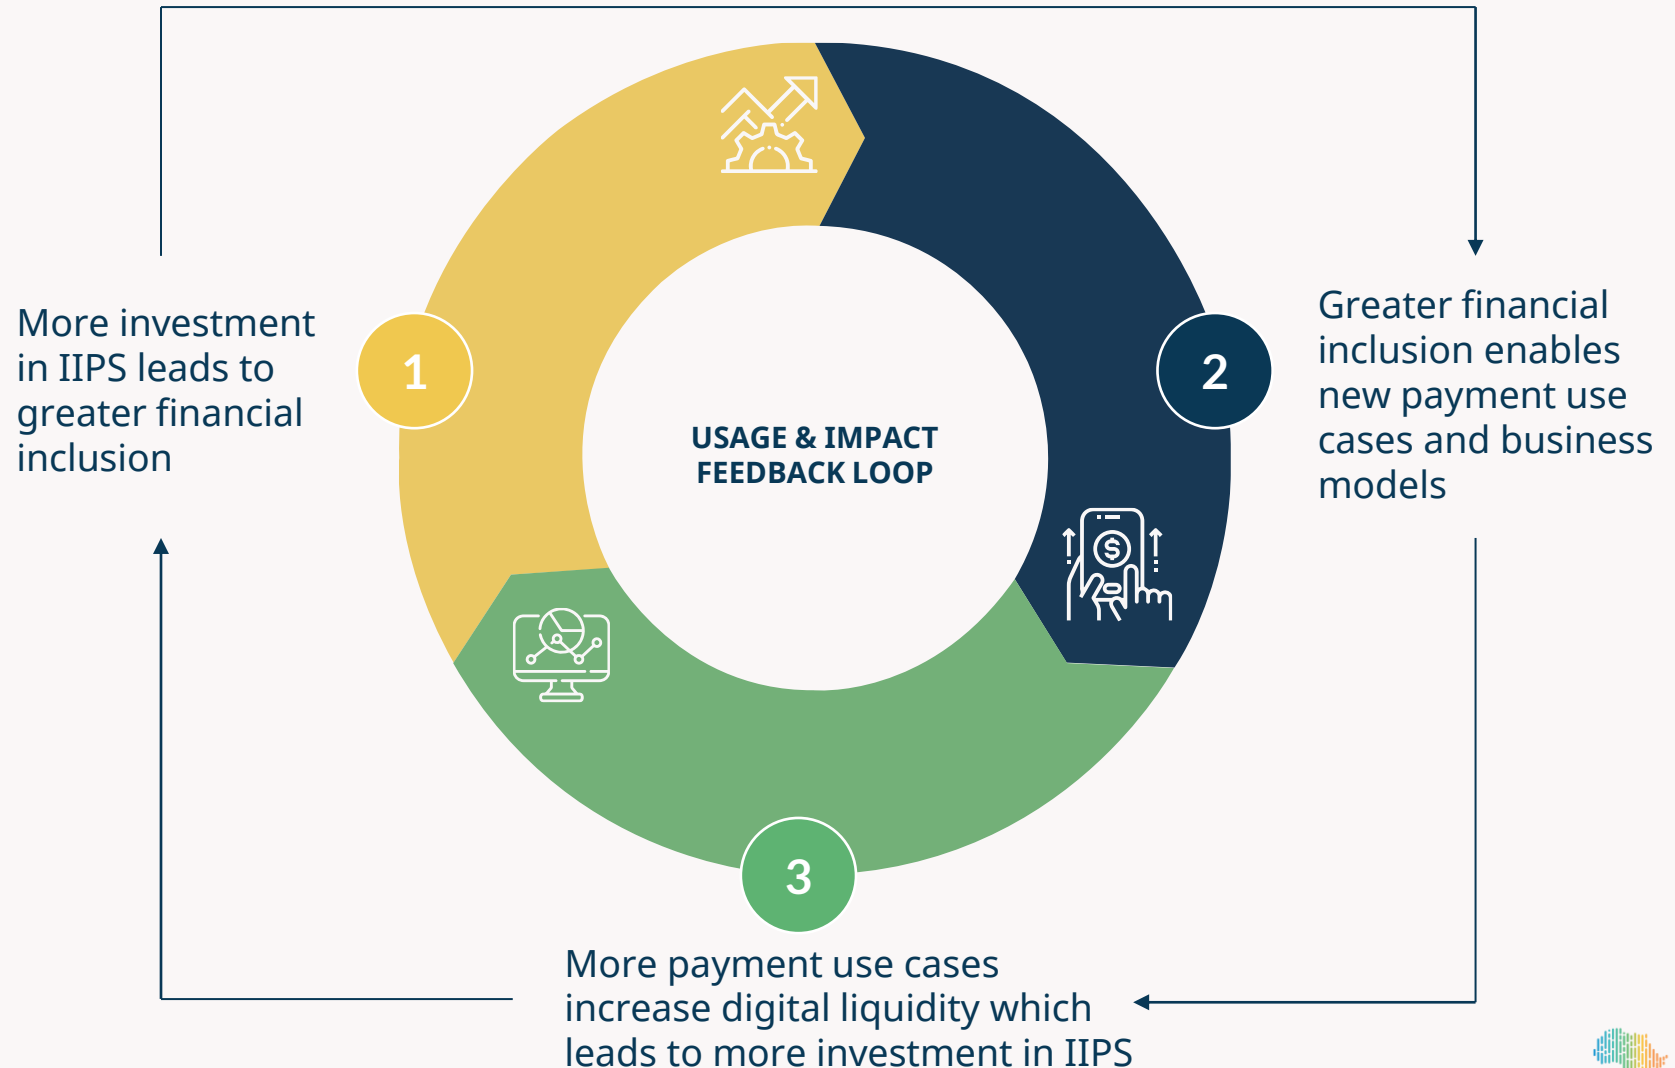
USAGE & IMPACT FEEDBACK LOOP

1

More investment in IIPS leads to greater financial inclusion

2

Greater financial inclusion enables new payment use cases and business models

3

More payment use cases increase digital liquidity which leads to more investment in IIPS